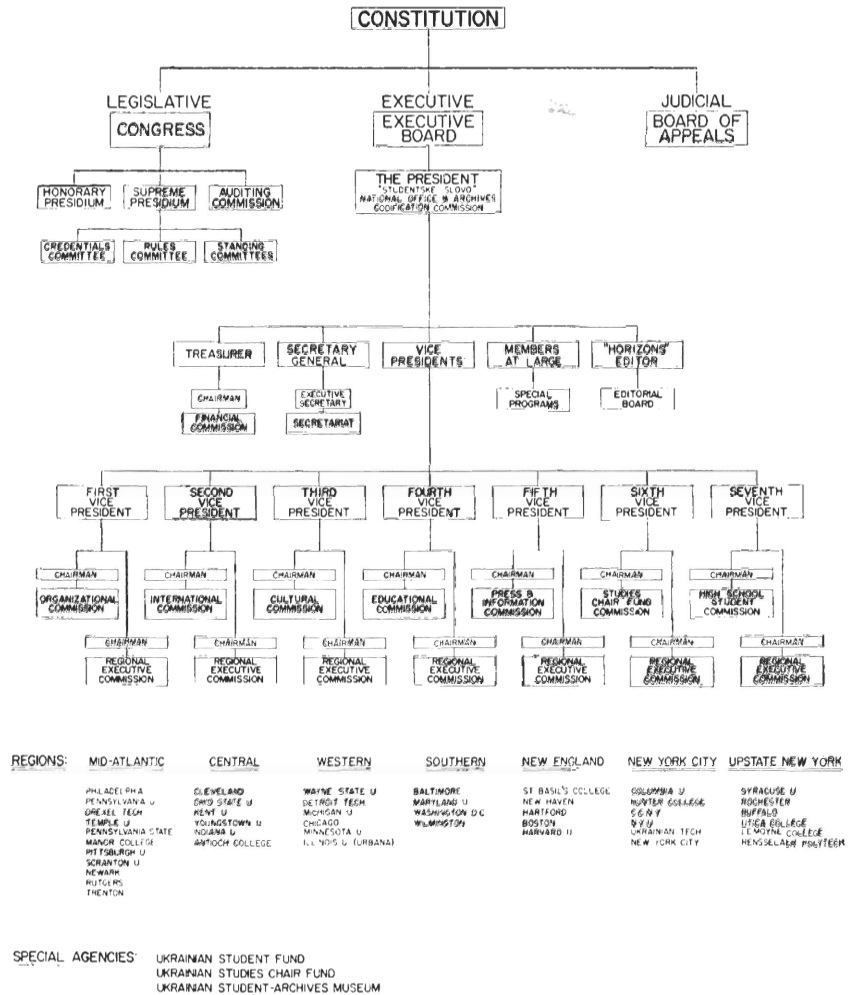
CONSTITUTION

LEGISLATIVE
CONGRESS

EXECUTIVE
EXECUTIVE BOARD

JUDICIAL
BOARD OF APPEALS

HONORARY PRESIDIUM
SUPREME PRESIDIUM
AUDITING COMMISSION

CREDENTIALS COMMITTEE
RULES COMMITTEE
STANDING COMMITTEES

THE PRESIDENT
"STUDENTSKE SLOVO"
NATIONAL OFFICE & ARCHIVES
CODIFICATION COMMISSION

TREASURER
CHAIRMAN
FINANCIAL COMMISSION

SECRETARY GENERAL
EXECUTIVE SECRETARY
SECRETARIAT

VICE PRESIDENTS

MEMBERS AT LARGE
SPECIAL PROGRAMS

"HORIZONS" EDITOR
EDITORIAL BOARD

FIRST VICE PRESIDENT
CHAIRMAN
ORGANIZATIONAL COMMISSION
CHAIRMAN
REGIONAL EXECUTIVE COMMISSION

SECOND VICE PRESIDENT
CHAIRMAN
INTERNATIONAL COMMISSION
CHAIRMAN
REGIONAL EXECUTIVE COMMISSION

THIRD VICE PRESIDENT
CHAIRMAN
CULTURAL COMMISSION
CHAIRMAN
REGIONAL EXECUTIVE COMMISSION

FOURTH VICE PRESIDENT
CHAIRMAN
EDUCATIONAL COMMISSION
CHAIRMAN
REGIONAL EXECUTIVE COMMISSION

FIFTH VICE PRESIDENT
CHAIRMAN
PRESS & INFORMATION COMMISSION
CHAIRMAN
REGIONAL EXECUTIVE COMMISSION

SIXTH VICE PRESIDENT
CHAIRMAN
STUDIES CHAIR FUND COMMISSION
CHAIRMAN
REGIONAL EXECUTIVE COMMISSION

SEVENTH VICE PRESIDENT
CHAIRMAN
HIGH SCHOOL STUDENT COMMISSION
CHAIRMAN
REGIONAL EXECUTIVE COMMISSION

REGIONS:

MID-ATLANTIC
PHILADELPHIA
PENNSYLVANIA U
DREXEL TECH
TEMPLE U
PENNSYLVANIA STATE
MANOR COLLEGE
PITTSBURGH U
SCRANTON U
NEWARK
RUTGERS
TRENTON

CENTRAL
CLEVELAND
OHIO STATE U
KENT U
YOUNGSTOWN U
INDIANA U
ANTIOCH COLLEGE

WESTERN
WAYNE STATE U
DETROIT TECH
MICHIGAN U
CHICAGO
MINNESOTA U
ILLINOIS U (URBANA)

SOUTHERN
BALTIMORE
MARYLAND U
WASHINGTON D.C.
WILMINGTON

NEW ENGLAND
ST BASIL'S COLLEGE
NEW HAVEN
HARTFORD
BOSTON
HARVARD U

NEW YORK CITY
COLUMBIA U
HUNTER COLLEGE
C.C.N.Y.
N.Y.U.
UKRAINIAN TECH
NEW YORK CITY

UPSTATE NEW YORK
SYRACUSE U
ROCHESTER
BUFFALO
UTICA COLLEGE
LE MOYNE COLLEGE
RENSSELAER POLYTECH

SPECIAL AGENCIES:
UKRAINIAN STUDENT FUND
UKRAINIAN STUDIES CHAIR FUND
UKRAINIAN STUDENT-ARCHIVES MUSEUM